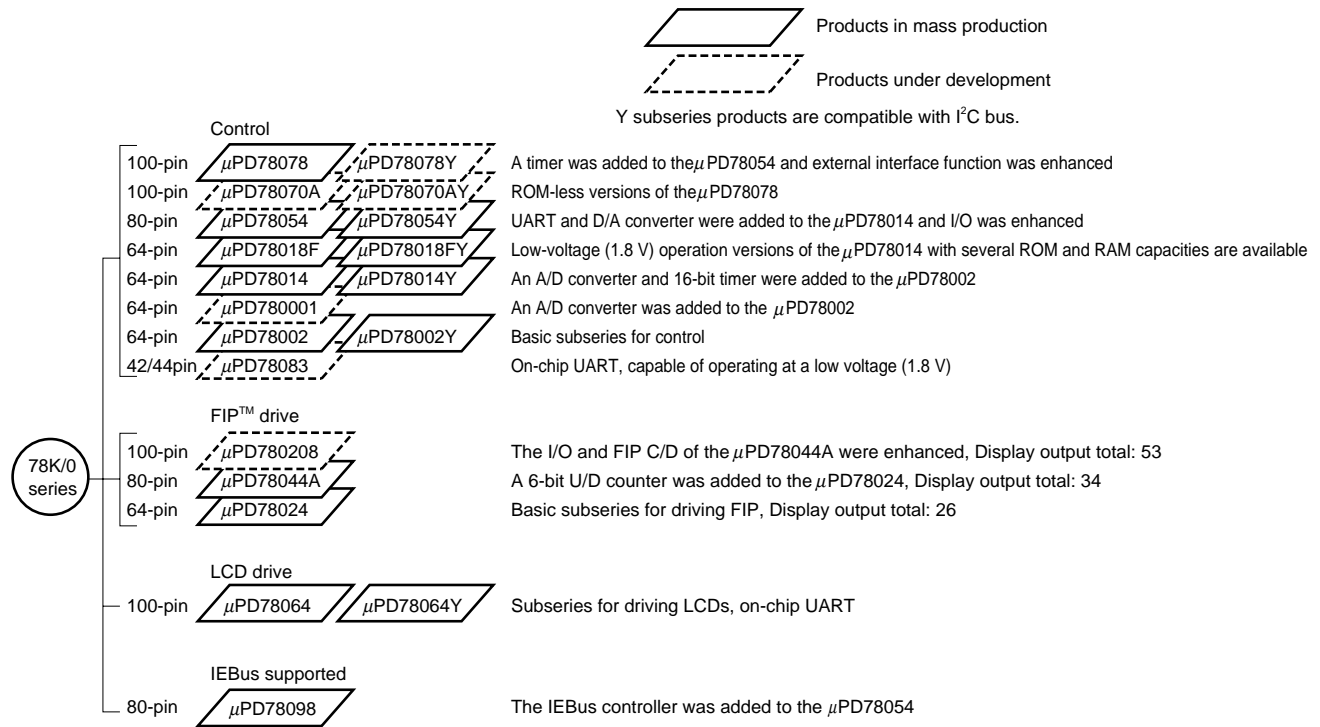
Products in mass production

Products under development

Y subseries products are compatible with $I^2C$ bus.

Control

100-pin $\mu$PD78078 $\mu$PD78078Y A timer was added to the $\mu$PD78054 and external interface function was enhanced

100-pin $\mu$PD78070A $\mu$PD78070AY ROM-less versions of the $\mu$PD78078

80-pin $\mu$PD78054 $\mu$PD78054Y UART and D/A converter were added to the $\mu$PD78014 and I/O was enhanced

64-pin $\mu$PD78018F $\mu$PD78018FY Low-voltage (1.8 V) operation versions of the $\mu$PD78014 with several ROM and RAM capacities are available

64-pin $\mu$PD78014 $\mu$PD78014Y An A/D converter and 16-bit timer were added to the $\mu$PD78002

64-pin $\mu$PD780001 An A/D converter was added to the $\mu$PD78002

64-pin $\mu$PD78002 $\mu$PD78002Y Basic subseries for control

42/44pin $\mu$PD78083 On-chip UART, capable of operating at a low voltage (1.8 V)

FIP™ drive

78K/0 series

100-pin $\mu$PD780208 The I/O and FIP C/D of the $\mu$PD78044A were enhanced, Display output total: 53

80-pin $\mu$PD78044A A 6-bit U/D counter was added to the $\mu$PD78024, Display output total: 34

64-pin $\mu$PD78024 Basic subseries for driving FIP, Display output total: 26

LCD drive

100-pin $\mu$PD78064 $\mu$PD78064Y Subseries for driving LCDs, on-chip UART

IEBus supported

80-pin $\mu$PD78098 The IEBus controller was added to the $\mu$PD78054